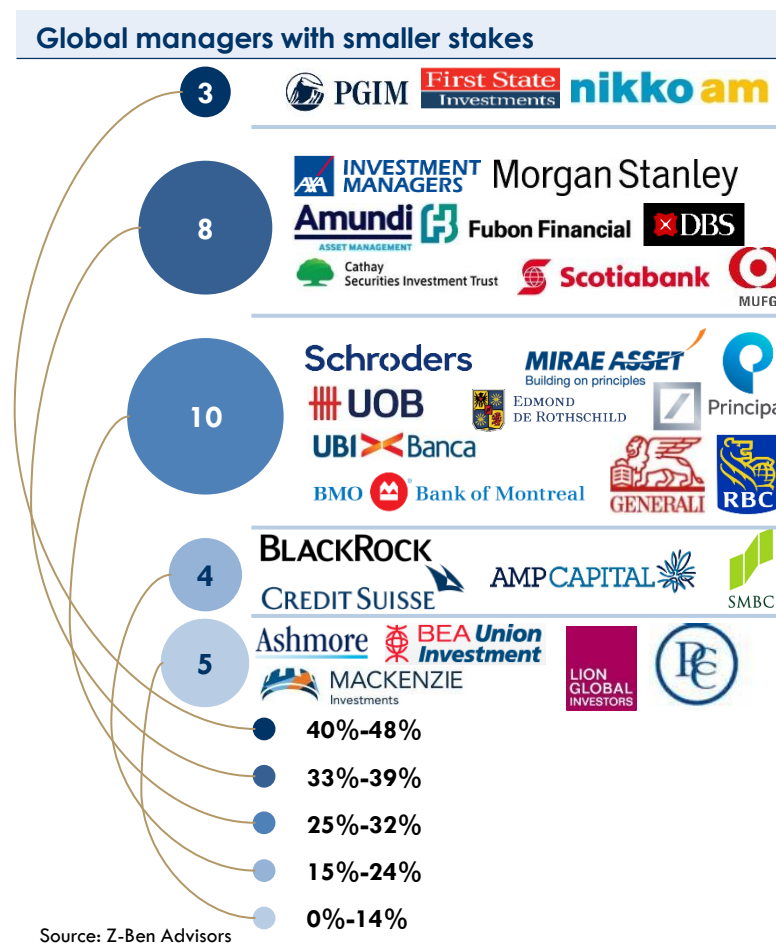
Global managers with smaller stakes

3
PGIM
First State Investments
nikko am

8
AXA INVESTMENT MANAGERS
Morgan Stanley
Amundi ASSET MANAGEMENT
Fubon Financial
DBS
Cathay Securities Investment Trust
Scotiabank
MUFG

10
Schroders
MIRAE ASSET Building on principles
Principa
UOB
EDMOND DE ROTHSCHILD
UBI Banca
GENERALI
RBC
BMO Bank of Montreal

4
BLACKROCK
CREDIT SUISSE
AMP CAPITAL
SMBC

5
Ashmore
BEA Union Investment
LION GLOBAL INVESTORS
MACKENZIE Investments

40%-48%
33%-39%
25%-32%
15%-24%
0%-14%

Source: Z-Ben Advisors